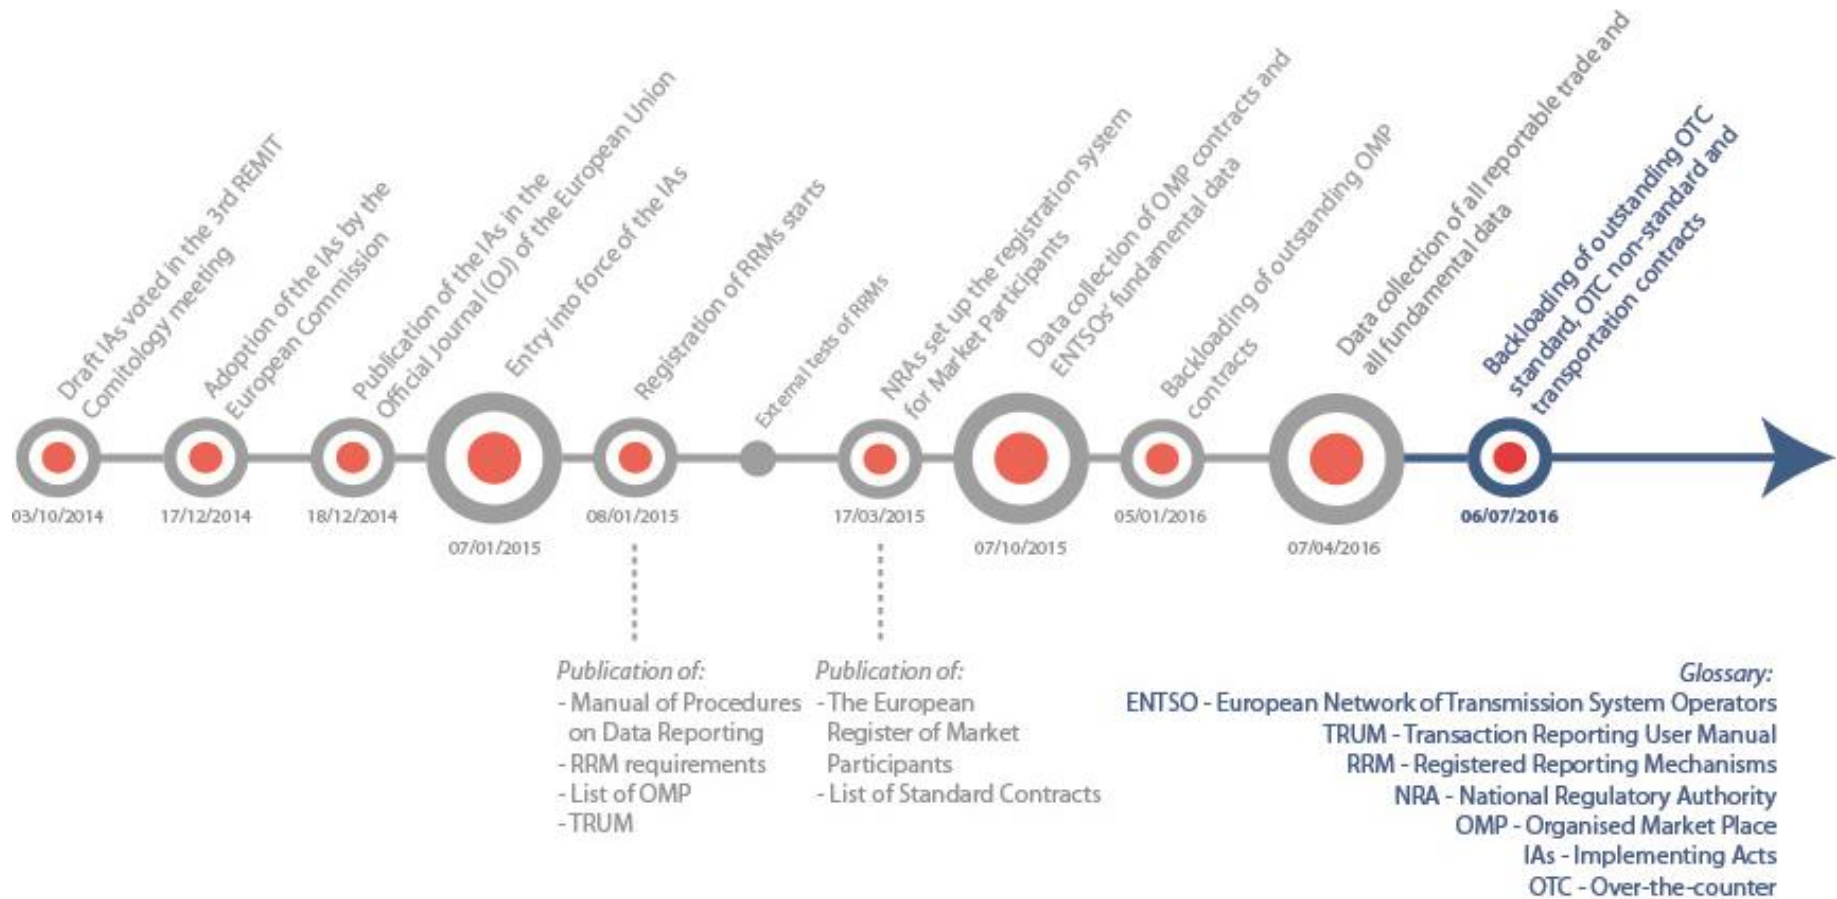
Draft IAs voted in the 3rd REMIT Comitology meeting
03/10/2014

Adoption of the IAs by the European Commission
17/12/2014

Publication of the IAs in the Official Journal (OJ) of the European Union
18/12/2014

Entry into force of the IAs
07/01/2015

Registration of RRMs starts
08/01/2015

External tests of RRMs

NRAs set up the registration system for Market Participants
17/03/2015

Data collection of OMP contracts and ENTSOs' fundamental data
07/10/2015

Backloading of outstanding OMP contracts
05/01/2016

Data collection of all reportable trade and all fundamental data
07/04/2016

Backloading of outstanding OTC standard, OTC non-standard and transportation contracts
06/07/2016

Publication of:
- Manual of Procedures on Data Reporting
- RRM requirements
- List of OMP
- TRUM

Publication of:
- The European Register of Market Participants
- List of Standard Contracts

Glossary:
ENTSO - European Network of Transmission System Operators
TRUM - Transaction Reporting User Manual
RRM - Registered Reporting Mechanisms
NRA - National Regulatory Authority
OMP - Organised Market Place
IAs - Implementing Acts
OTC - Over-the-counter